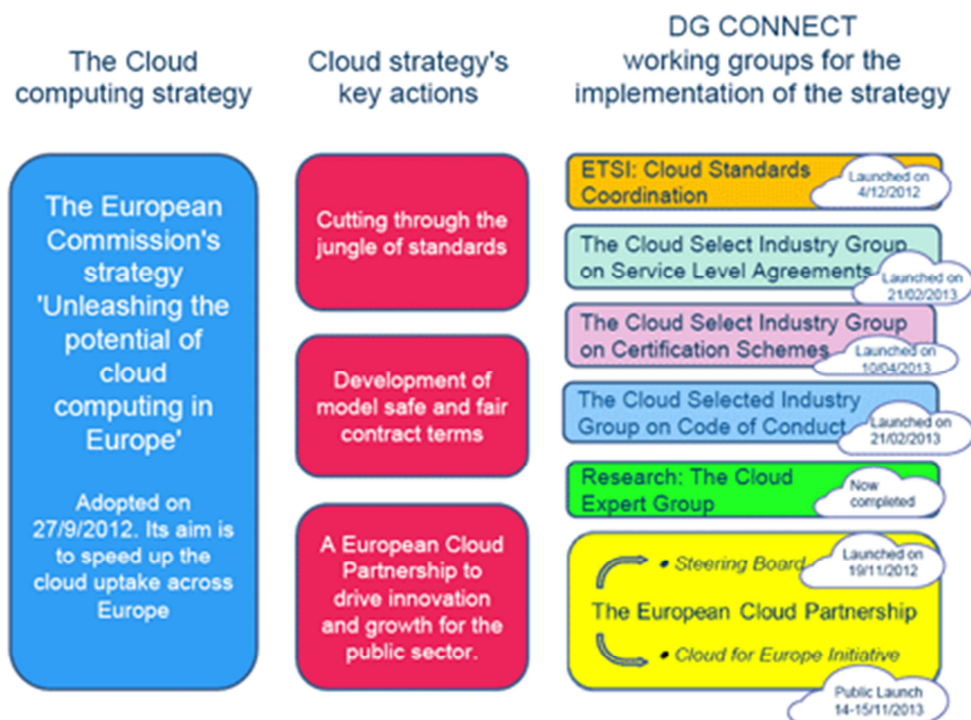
The Cloud computing strategy

Cloud strategy's key actions

DG CONNECT working groups for the implementation of the strategy

The European Commission's strategy 'Unleashing the potential of cloud computing in Europe'

Adopted on 27/9/2012. Its aim is to speed up the cloud uptake across Europe

Cutting through the jungle of standards

Development of model safe and fair contract terms

A European Cloud Partnership to drive innovation and growth for the public sector.

ETSI: Cloud Standards Coordination

Launched on 4/12/2012

The Cloud Select Industry Group on Service Level Agreements

Launched on 21/02/2013

The Cloud Select Industry Group on Certification Schemes

Launched on 10/04/2013

The Cloud Selected Industry Group on Code of Conduct

Launched on 21/02/2013

Research: The Cloud Expert Group

Now completed

• Steering Board

Launched on 19/11/2012

The European Cloud Partnership

• Cloud for Europe Initiative

Public Launch 14-15/11/2013